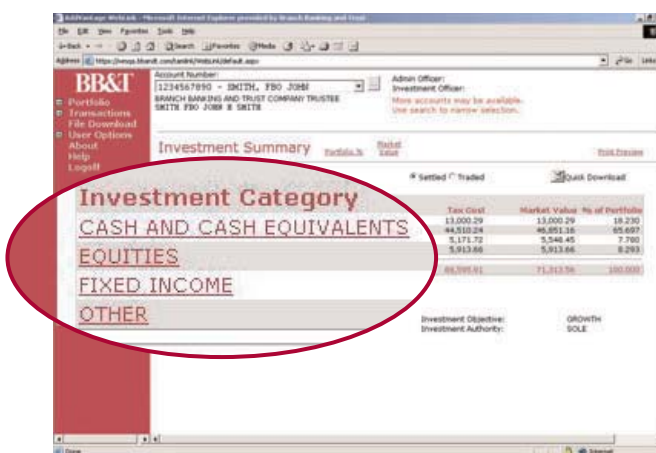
AddVantage WebLink - Microsoft Internet Explorer provided by Branch Banking and Trust

File Edit View Favorites Tools Help

Back Search Favorites Media

Address https://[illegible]/WebLink/default.aspx

Go Links

BB&T

Portfolio
Transactions
File Download
User Options
About
Help
Logoff

Account Number:
1234567890 - SMITH, FBO JOHN
BRANCH BANKING AND TRUST COMPANY TRUSTEE SMITH FBO JOHN H SMITH

Admin Officer:
Investment Officer:
More accounts may be available. Use search to narrow selection.

Investment Summary Portfolio % Market Value

Print Preview

Settled Traded

Quick Download

| Investment Category | Tax Cost | Market Value | % of Portfolio |
|---|---|---|---|
| CASH AND CASH EQUIVALENTS | 13,000.29 | 13,000.29 | 18.230 |
| EQUITIES | 44,510.24 | 46,851.16 | 65.697 |
| FIXED INCOME | 5,171.72 | 5,548.45 | 7.780 |
| OTHER | 5,913.66 | 5,913.66 | 8.293 |
| | 68,595.91 | 71,313.56 | 100.000 |

Investment Objective: GROWTH
Investment Authority: SOLE

Done

Internet